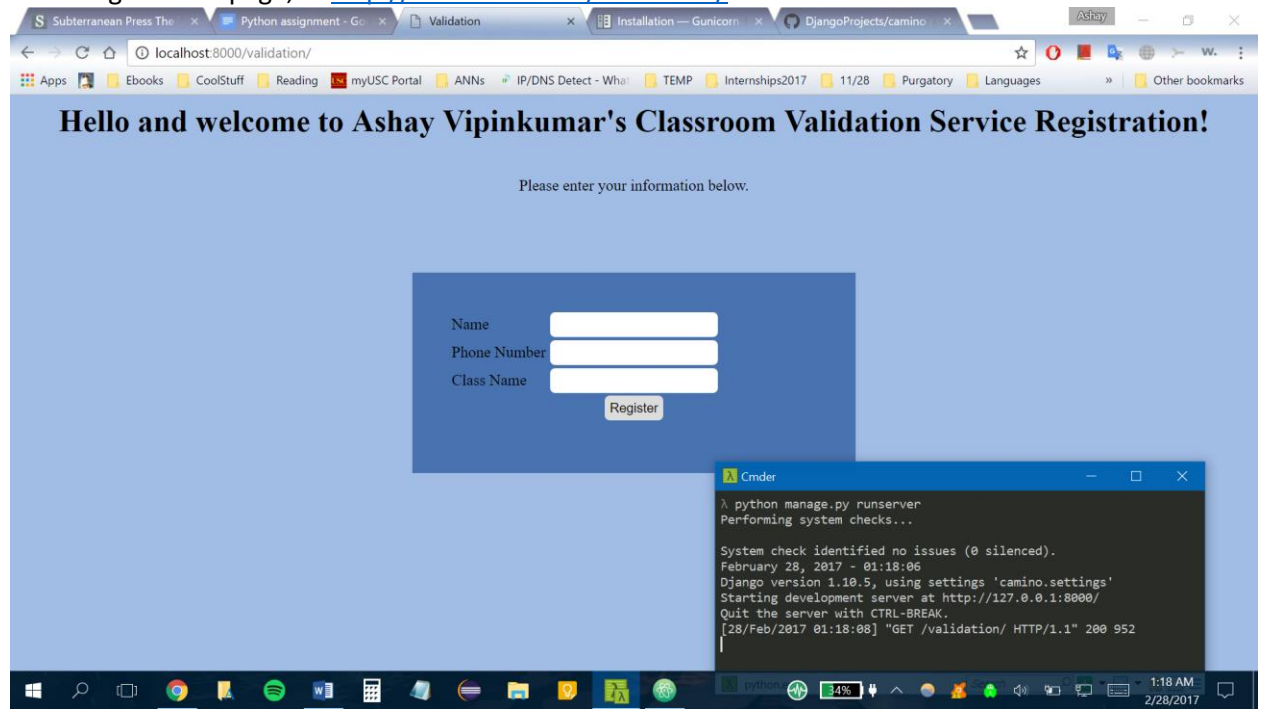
Subterranean Press The | Python assignment - Go | Validation | Installation — Gunicorn | DjangoProjects/camino

Ashay

localhost:8000/validation/

Apps | Ebooks | CoolStuff | Reading | myUSC Portal | ANNs | IP/DNS Detect - What | TEMP | Internships2017 | 11/28 | Purgatory | Languages | » | Other bookmarks

Hello and welcome to Ashay Vipinkumar's Classroom Validation Service Registration!

Please enter your information below.

Name

Phone Number

Class Name

Register

Cmder

λ python manage.py runserver
Performing system checks...

System check identified no issues (0 silenced).
February 28, 2017 - 01:18:06
Django version 1.10.5, using settings 'camino.settings'
Starting development server at http://127.0.0.1:8000/
Quit the server with CTRL-BREAK.
[28/Feb/2017 01:18:08] "GET /validation/ HTTP/1.1" 200 952

34%

1:18 AM
2/28/2017